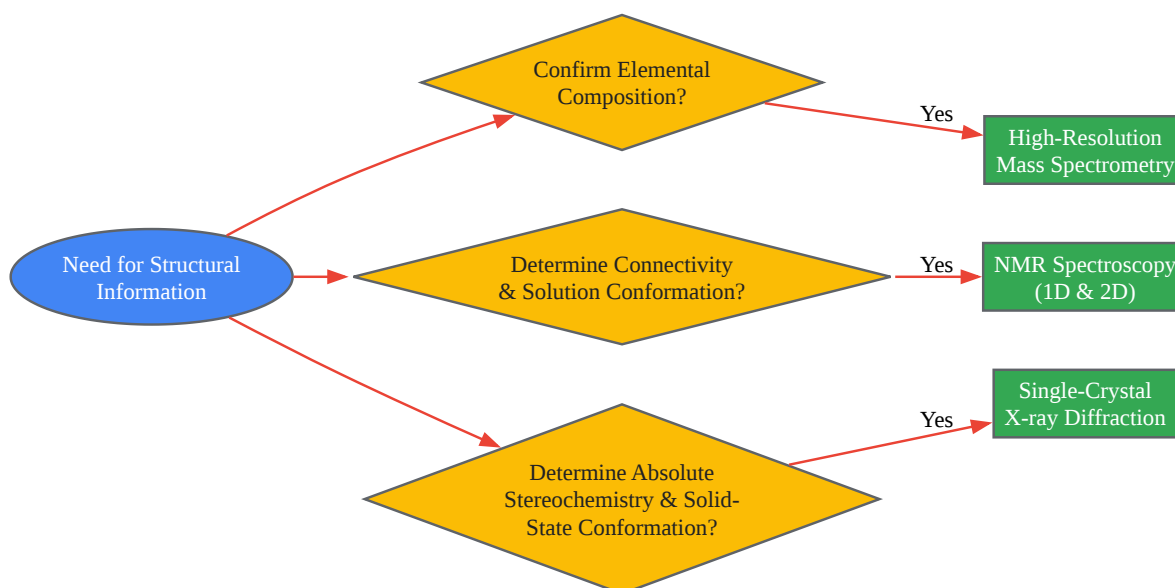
Need for Structural Information

Confirm Elemental Composition?

Yes

High-Resolution Mass Spectrometry

Determine Connectivity & Solution Conformation?

Yes

NMR Spectroscopy (1D & 2D)

Determine Absolute Stereochemistry & Solid-State Conformation?

Yes

Single-Crystal X-ray Diffraction